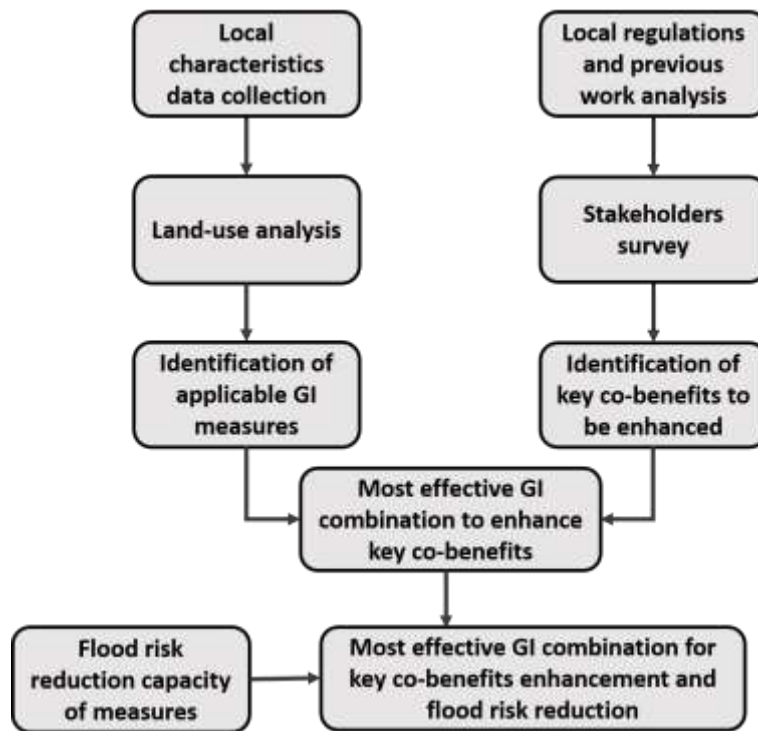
Local characteristics data collection

Land-use analysis

Identification of applicable GI measures

Local regulations and previous work analysis

Stakeholders survey

Identification of key co-benefits to be enhanced

Most effective GI combination to enhance key co-benefits

Flood risk reduction capacity of measures

Most effective GI combination for key co-benefits enhancement and flood risk reduction